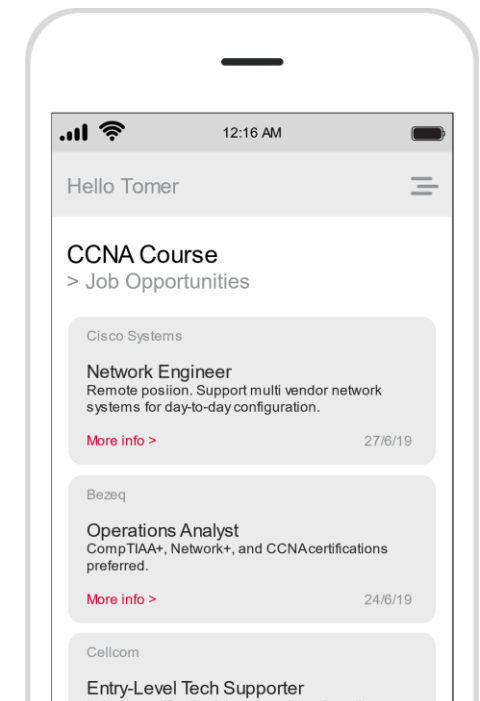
12:16 AM

Hello Tomer

CCNA Course
> Job Opportunities

Cisco Systems

Network Engineer
Remote posiion. Support multi vendor network systems for day-to-day configuration.

More info >
27/6/19

Bezeq

Operations Analyst
CompTIAA+, Network+, and CCNAcertifications preferred.

More info >
24/6/19

Cellcom

Entry-Level Tech Supporter